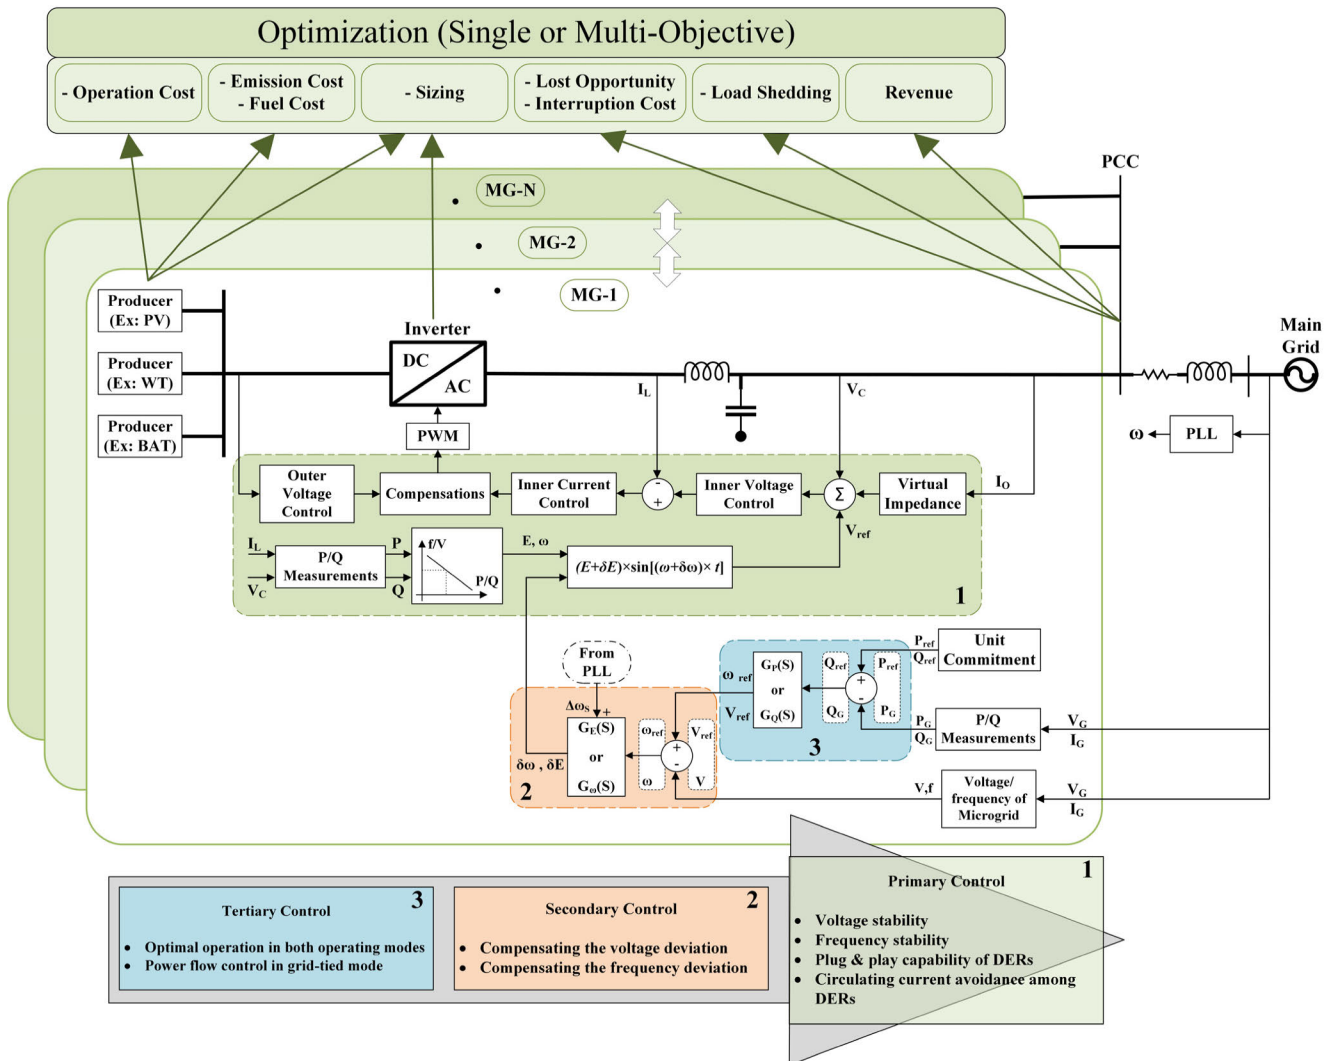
Optimization (Single or Multi-Objective)

- Operation Cost

- Emission Cost
- Fuel Cost

- Sizing

- Lost Opportunity
- Interruption Cost

- Load Shedding

Revenue

PCC

MG-N

MG-2

MG-1

Main Grid

Producer (Ex: PV)

Producer (Ex: WT)

Producer (Ex: BAT)

Inverter

DC

AC

PWM

$I_L$

$V_C$

$\omega$

PLL

Outer Voltage Control

Compensations

Inner Current Control

Inner Voltage Control

$\Sigma$

Virtual Impedance

$I_O$

$V_{ref}$

$I_L$

$V_C$

P/Q Measurements

P

Q

f/V

P/Q

E, ω

$(E+\delta E)\times\sin[(\omega+\delta\omega)\times t]$

1

From PLL

$\Delta\omega_S$

$G_E(S)$ or $G_\omega(S)$

$\omega_{ref}$

$\omega$

$V_{ref}$

V

δω , δE

2

$\omega_{ref}$

$V_{ref}$

$G_P(S)$ or $G_Q(S)$

$Q_{ref}$

$Q_G$

$P_{ref}$

$P_G$

3

$P_{ref}$

$Q_{ref}$

Unit Commitment

$P_G$

$Q_G$

P/Q Measurements

$V_G$

$I_G$

V,f

Voltage/ frequency of Microgrid

$V_G$

$I_G$

Tertiary Control 3
• Optimal operation in both operating modes
• Power flow control in grid-tied mode

Secondary Control 2
• Compensating the voltage deviation
• Compensating the frequency deviation

Primary Control 1
• Voltage stability
• Frequency stability
• Plug & play capability of DERs
• Circulating current avoidance among DERs